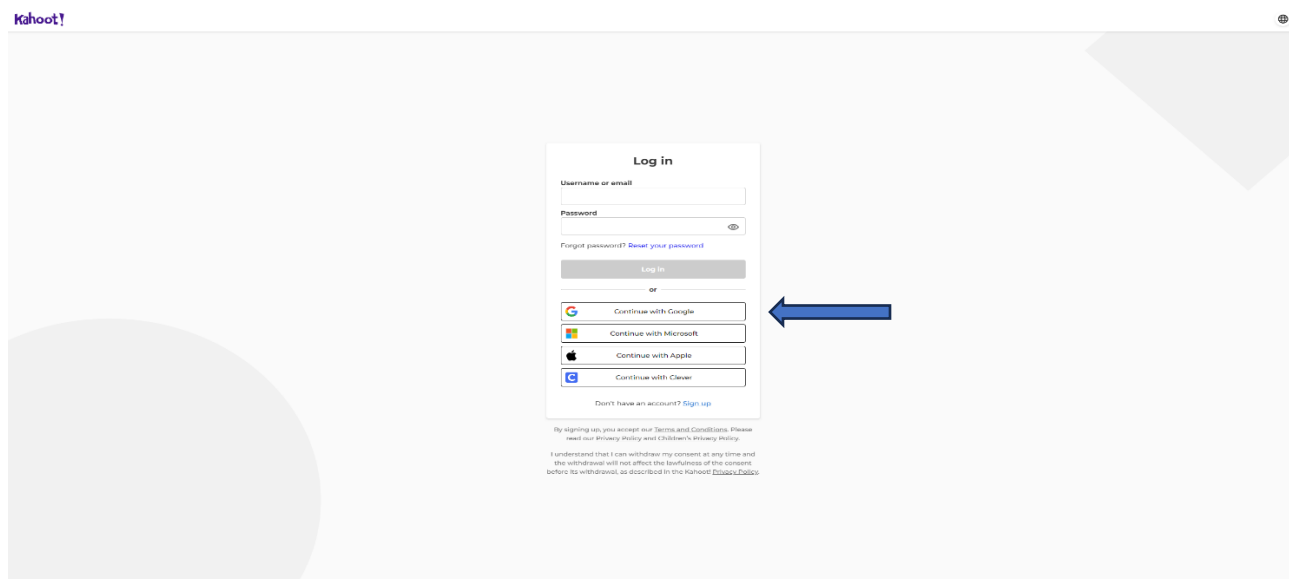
Kahoot!

Log in

Username or email

Password

Forgot password? Reset your password

Log in

or

Continue with Google

Continue with Microsoft

Continue with Apple

Continue with Clever

Don't have an account? Sign up

By signing up, you accept our Terms and Conditions. Please read our Privacy Policy and Children's Privacy Policy.

I understand that I can withdraw my consent at any time and the withdrawal will not affect the lawfulness of the consent before its withdrawal, as described in the Kahoot! Privacy Policy.